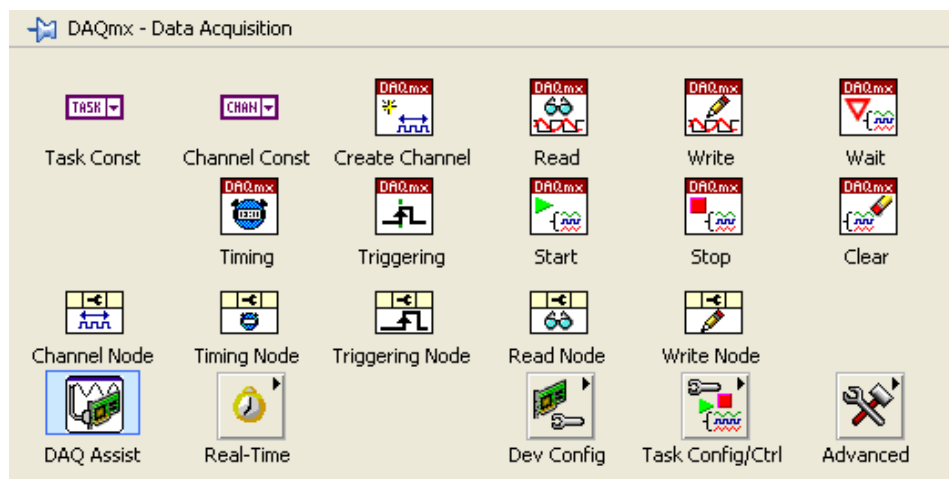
DAQmx - Data Acquisition

TASK CHAN DAQmx DAQmx DAQmx DAQmx

Task Const Channel Const Create Channel Read Write Wait

DAQmx DAQmx DAQmx DAQmx DAQmx

Timing Triggering Start Stop Clear

Channel Node Timing Node Triggering Node Read Node Write Node

DAQ Assist Real-Time Dev Config Task Config/Ctrl Advanced